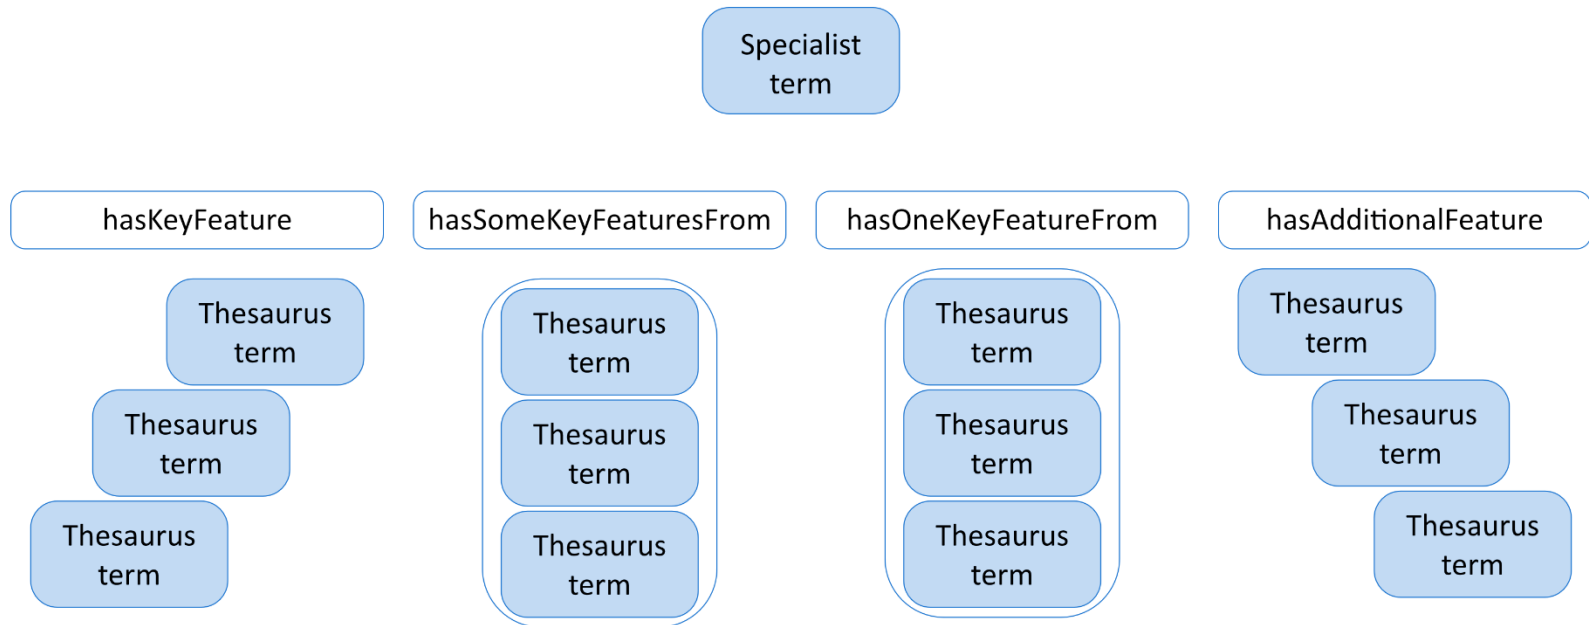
Specialist term

hasKeyFeature

hasSomeKeyFeaturesFrom

hasOneKeyFeatureFrom

hasAdditionalFeature

Thesaurus term

Thesaurus term

Thesaurus term

Thesaurus term

Thesaurus term

Thesaurus term

Thesaurus term

Thesaurus term

Thesaurus term

Thesaurus term

Thesaurus term

Thesaurus term